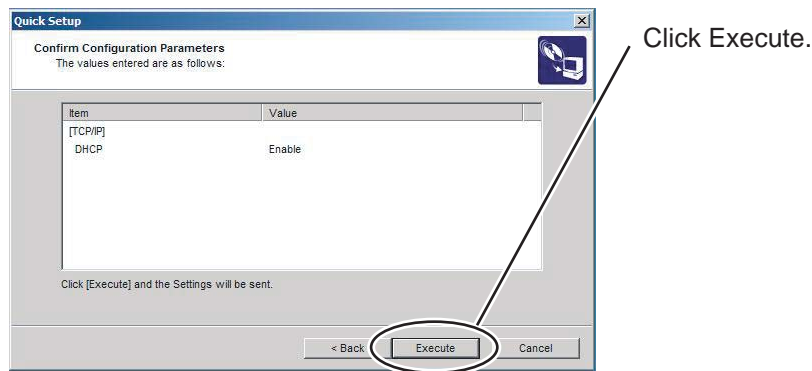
Quick Setup
×

Confirm Configuration Parameters
The values entered are as follows:

| Item | Value |
|---|---|
| [TCP/IP] | |
| DHCP | Enable |

Click [Execute] and the Settings will be sent.

< Back
Execute
Cancel

Click Execute.